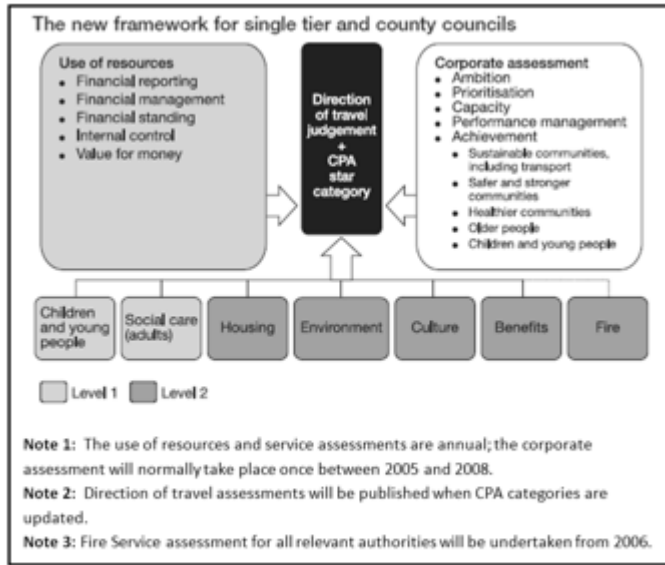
The new framework for single tier and county councils

Use of resources
- Financial reporting
- Financial management
- Financial standing
- Internal control
- Value for money

Direction of travel judgement + CPA star category

Corporate assessment
- Ambition
- Prioritisation
- Capacity
- Performance management
- Achievement
  - Sustainable communities, including transport
  - Safer and stronger communities
  - Healthier communities
  - Older people
  - Children and young people

Children and young people

Social care (adults)

Housing

Environment

Culture

Benefits

Fire

Level 1 Level 2

Note 1: The use of resources and service assessments are annual; the corporate assessment will normally take place once between 2005 and 2008.

Note 2: Direction of travel assessments will be published when CPA categories are updated.

Note 3: Fire Service assessment for all relevant authorities will be undertaken from 2006.